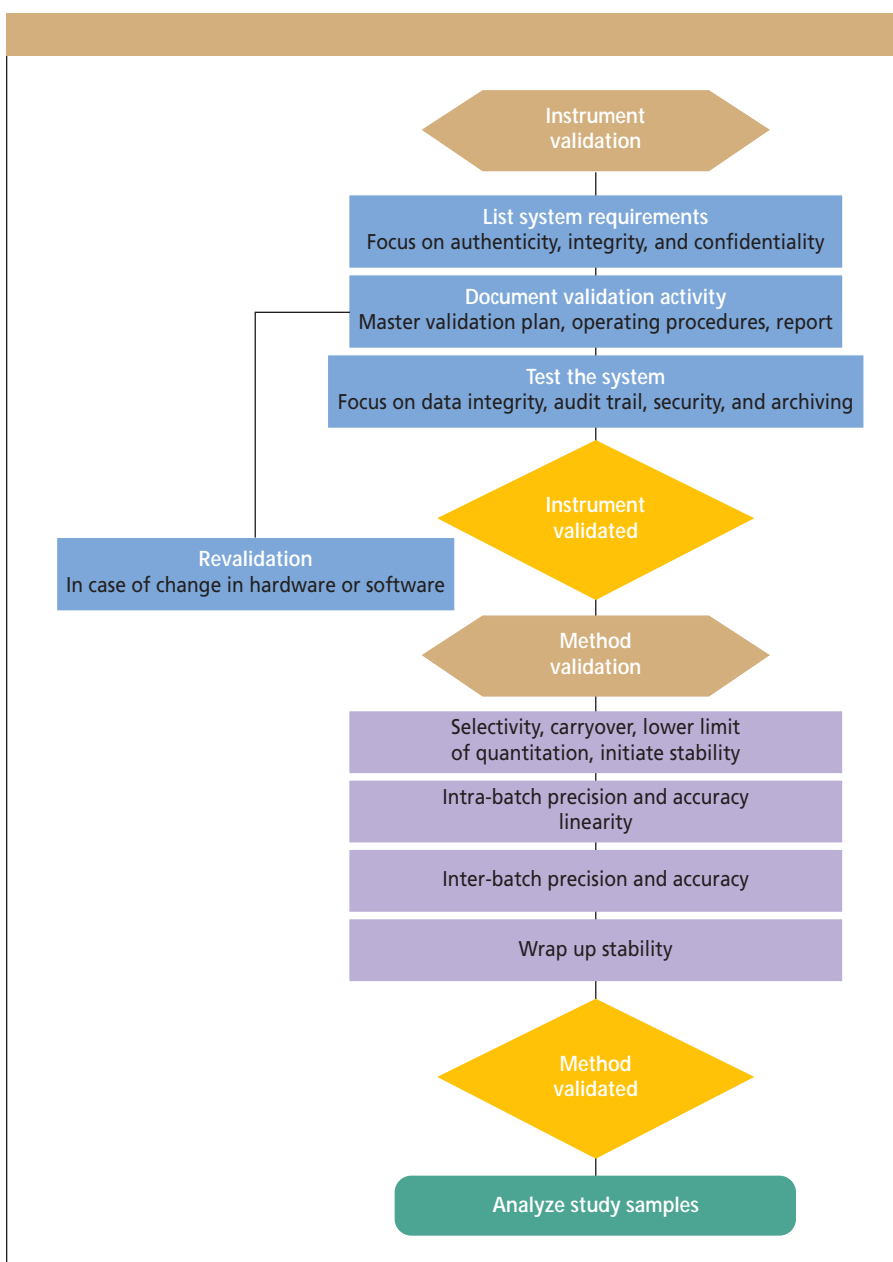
Instrument validation

List system requirements
Focus on authenticity, integrity, and confidentiality

Document validation activity
Master validation plan, operating procedures, report

Test the system
Focus on data integrity, audit trail, security, and archiving

Instrument validated

Revalidation
In case of change in hardware or software

Method validation

Selectivity, carryover, lower limit of quantitation, initiate stability

Intra-batch precision and accuracy linearity

Inter-batch precision and accuracy

Wrap up stability

Method validated

Analyze study samples